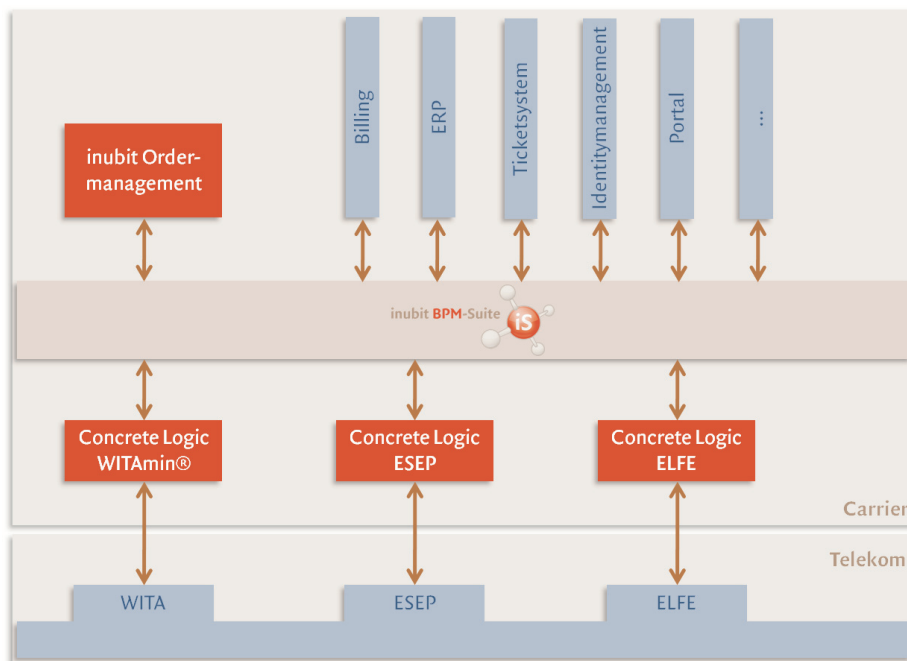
Billing

ERP

Ticketsystem

Identitymanagement

Portal

...

inubit Order-management

inubit BPM-Suite

iS

Concrete Logic WITAmin®

Concrete Logic ESEP

Concrete Logic ELFE

Carrier

Telekom

WITA

ESEP

ELFE